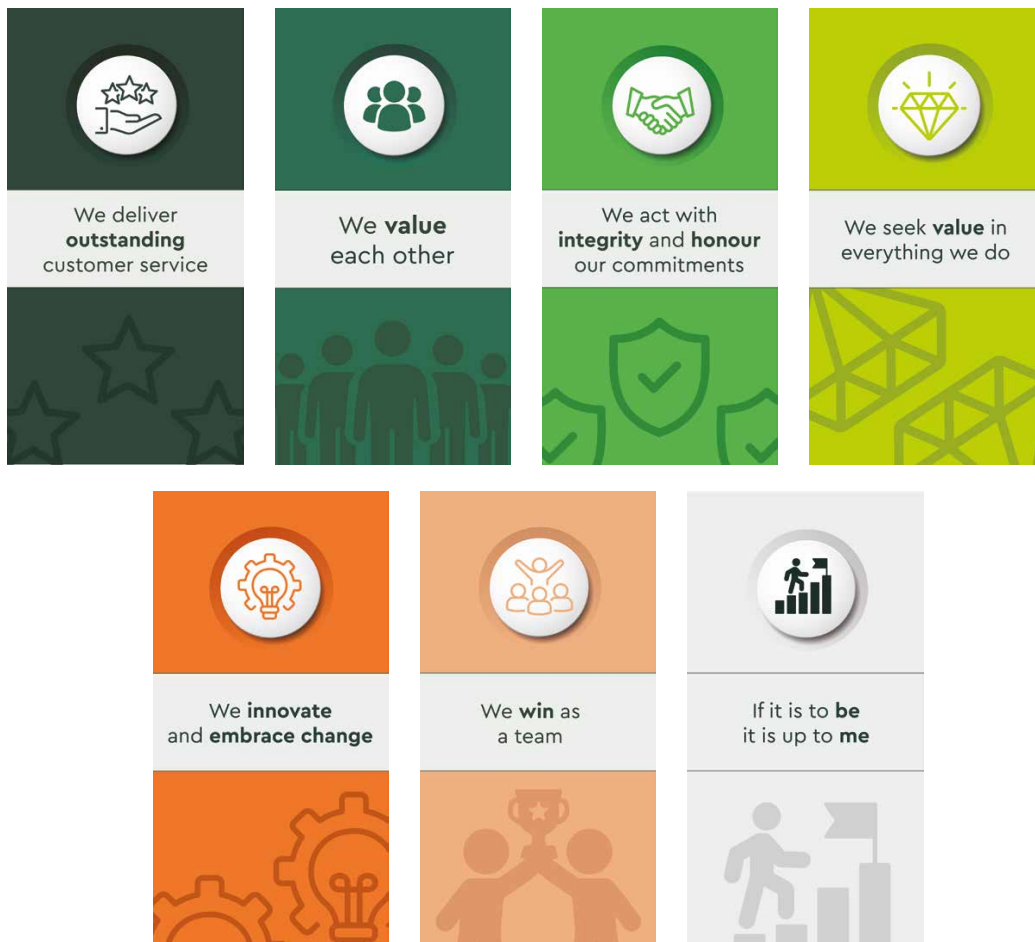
We deliver **outstanding** customer service

We **value** each other

We act with **integrity** and **honour** our commitments

We seek **value** in everything we do

We **innovate** and **embrace change**

We **win** as a team

If it is to **be** it is up to **me**